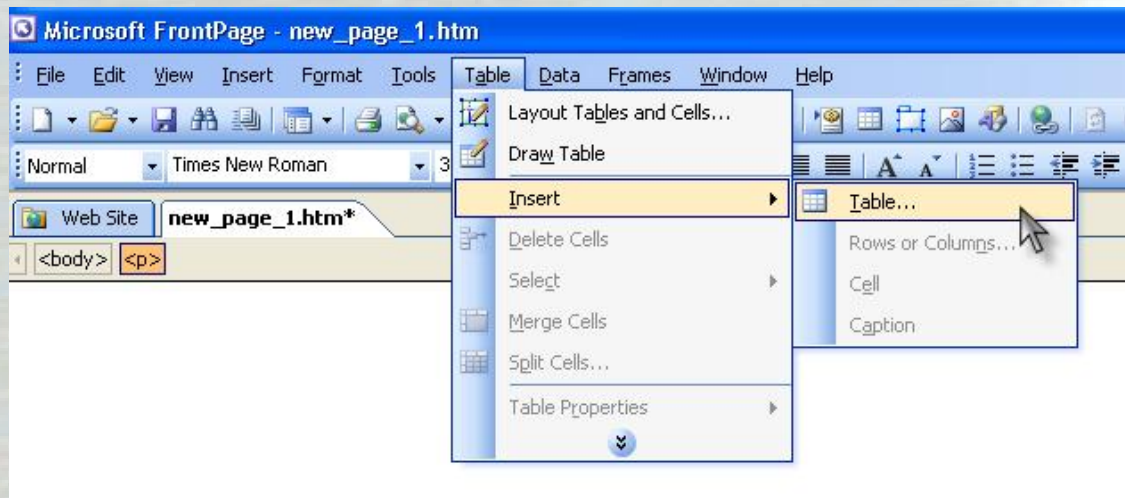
Microsoft FrontPage - new_page_1.htm

File Edit View Insert Format Tools Table Data Frames Window Help

Normal Times New Roman 3

Web Site new_page_1.htm*

<body> <p>

Layout Tables and Cells...
Draw Table
Insert
Delete Cells
Select
Merge Cells
Split Cells...
Table Properties

Table...
Rows or Columns...
Cell
Caption